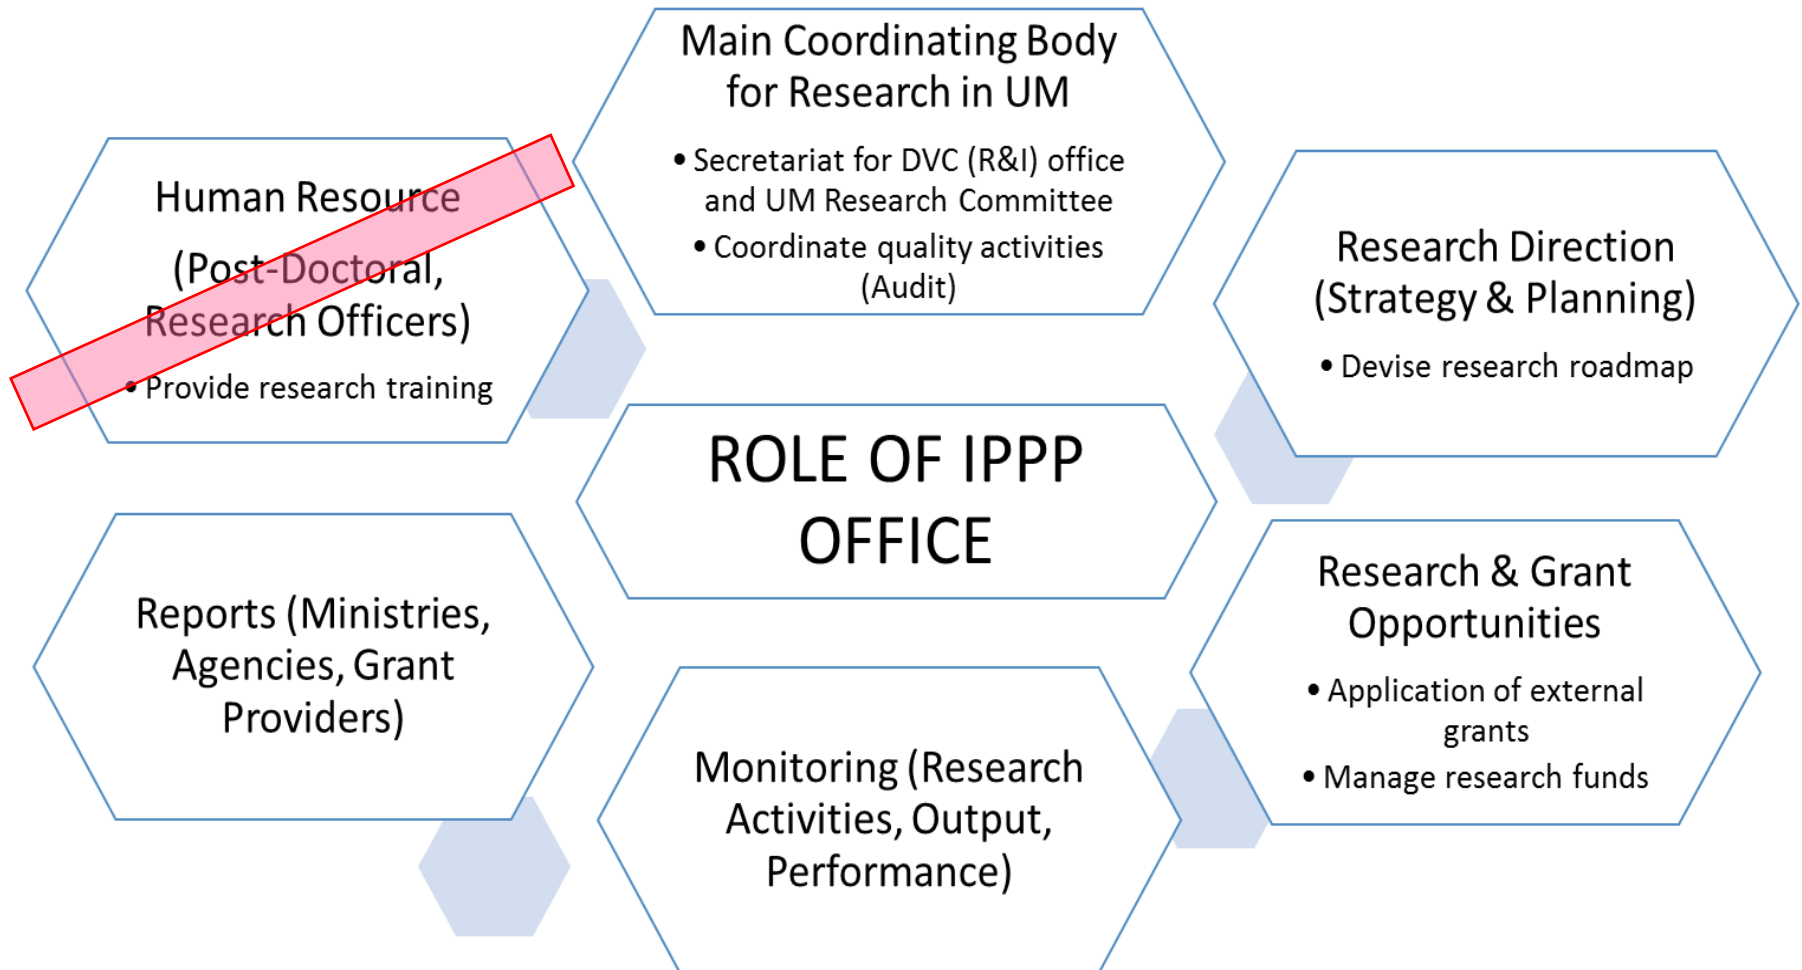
Main Coordinating Body for Research in UM

- Secretariat for DVC (R&I) office and UM Research Committee
- Coordinate quality activities (Audit)

Human Resource

(Post-Doctoral, Research Officers)

- Provide research training

Research Direction (Strategy & Planning)

- Devise research roadmap

ROLE OF IPPP OFFICE

Reports (Ministries, Agencies, Grant Providers)

Research & Grant Opportunities

- Application of external grants
- Manage research funds

Monitoring (Research Activities, Output, Performance)